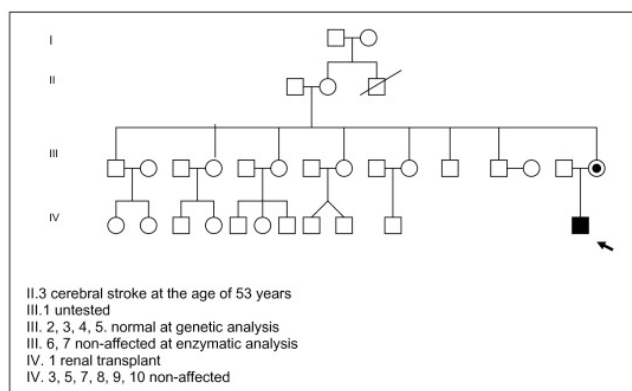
I
II
III
IV

II.3 cerebral stroke at the age of 53 years
III.1 untested
III. 2, 3, 4, 5. normal at genetic analysis
III. 6, 7 non-affected at enzymatic analysis
IV. 1 renal transplant
IV. 3, 5, 7, 8, 9, 10 non-affected